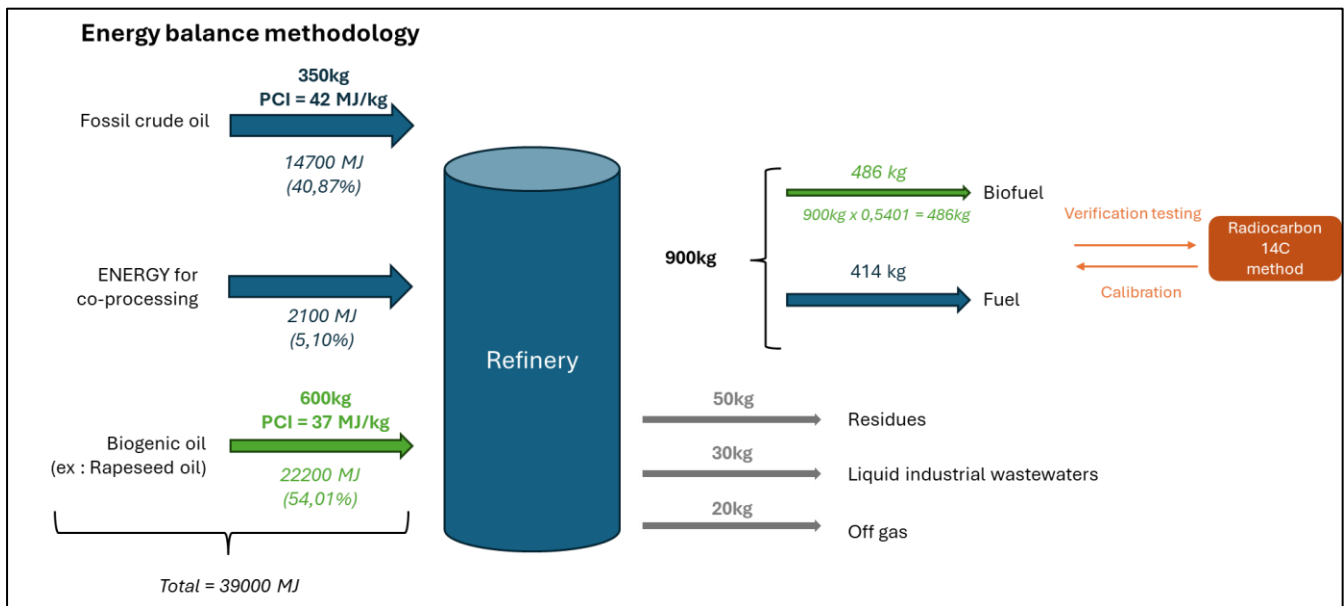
Energy balance methodology

Fossil crude oil

350kg
PCI = 42 MJ/kg

14700 MJ
(40,87%)

ENERGY for co-processing

2100 MJ
(5,10%)

Biogenic oil
(ex : Rapeseed oil)

600kg
PCI = 37 MJ/kg

22200 MJ
(54,01%)

Total = 39000 MJ

Refinery

900kg

486 kg
Biofuel
900kg x 0,5401 = 486kg

414 kg
Fuel

Verification testing

Calibration

Radiocarbon 14C method

50kg
Residues

30kg
Liquid industrial wastewaters

20kg
Off gas